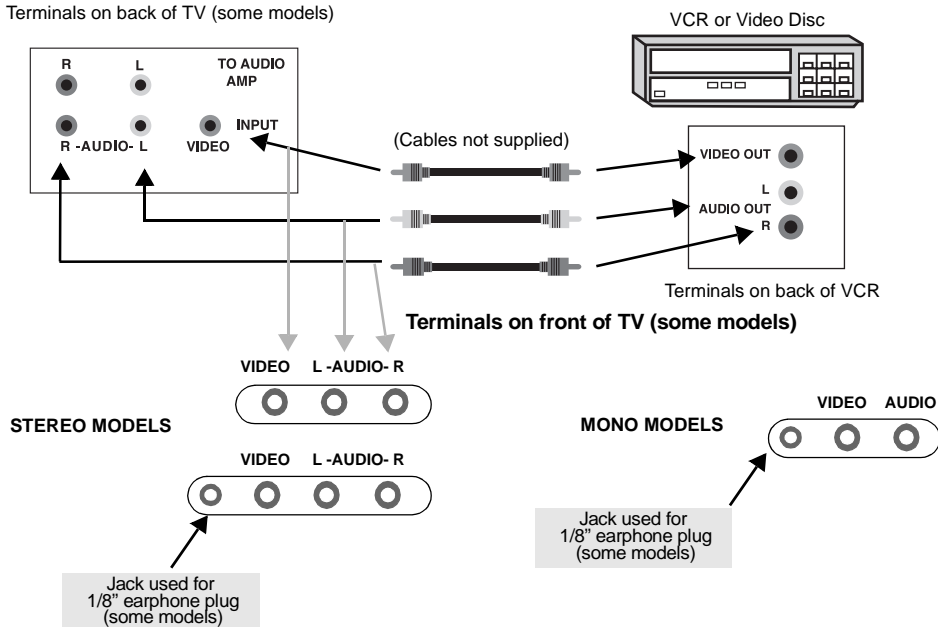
Terminals on back of TV (some models)

R L TO AUDIO AMP

R -AUDIO- L VIDEO INPUT

VCR or Video Disc

(Cables not supplied)

VIDEO OUT

L
AUDIO OUT
R

Terminals on back of VCR

Terminals on front of TV (some models)

VIDEO L -AUDIO- R

STEREO MODELS

VIDEO L -AUDIO- R

Jack used for 1/8" earphone plug (some models)

MONO MODELS

VIDEO AUDIO

Jack used for 1/8" earphone plug (some models)